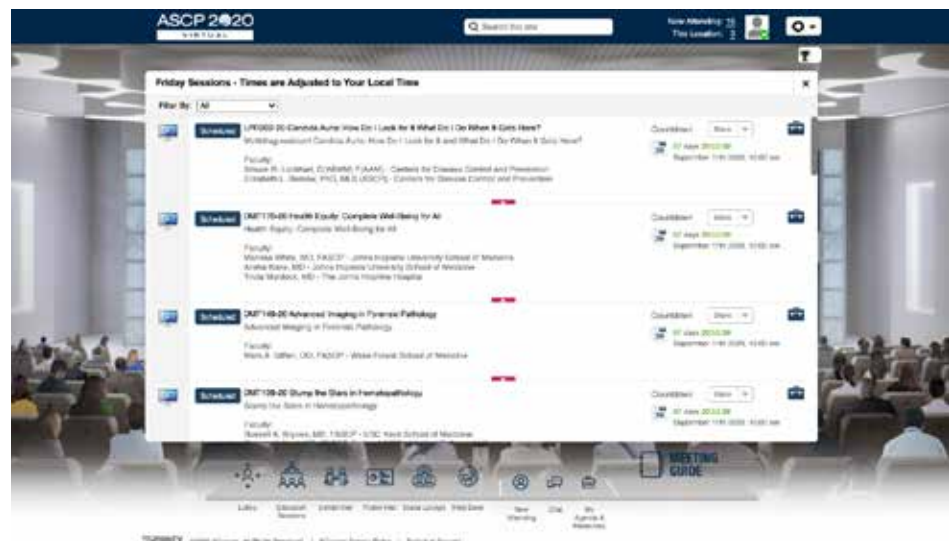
ASCP 2020
VIRTUAL

Search this site

Now Attending: 16
This Location: 3

Friday Sessions - Times are Adjusted to Your Local Time

Filter By: All

Scheduled
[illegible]-20 Candida Auris: How Do I Look for It & What Do I Do When It Gets Here?
Multidisciplinary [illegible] Candida Auris: How Do I Look for It and What Do I Do When It Gets Here?
Faculty:
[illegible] - Centers for Disease Control and Prevention
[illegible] - Centers for Disease Control and Prevention
Countdown
Share
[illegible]
September 11th 2020, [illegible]

Scheduled
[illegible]-20 Health Equity: Complete Well-Being for All
Health Equity: Complete Well-Being for All
Faculty:
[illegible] - Johns Hopkins University School of Medicine
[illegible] - Johns Hopkins University School of Medicine
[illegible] - The Johns Hopkins Hospital
Countdown
Share
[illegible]
September 11th 2020, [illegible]

Scheduled
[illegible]-20 Advanced Imaging in Forensic Pathology
Advanced Imaging in Forensic Pathology
Faculty:
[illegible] - Wake Forest School of Medicine
Countdown
Share
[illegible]
September 11th 2020, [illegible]

Scheduled
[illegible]-20 Slump the Stars in Hematopathology
Stump the Stars in Hematopathology
Faculty:
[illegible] - USC Keck School of Medicine
Countdown
Share
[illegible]
September 11th 2020, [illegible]

MEETING GUIDE

Lobby
Education Sessions
Exhibit Hall
Poster Hall
Social Lounge
Help Desk
Now Attending
Chat
My Agenda & Resources

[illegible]